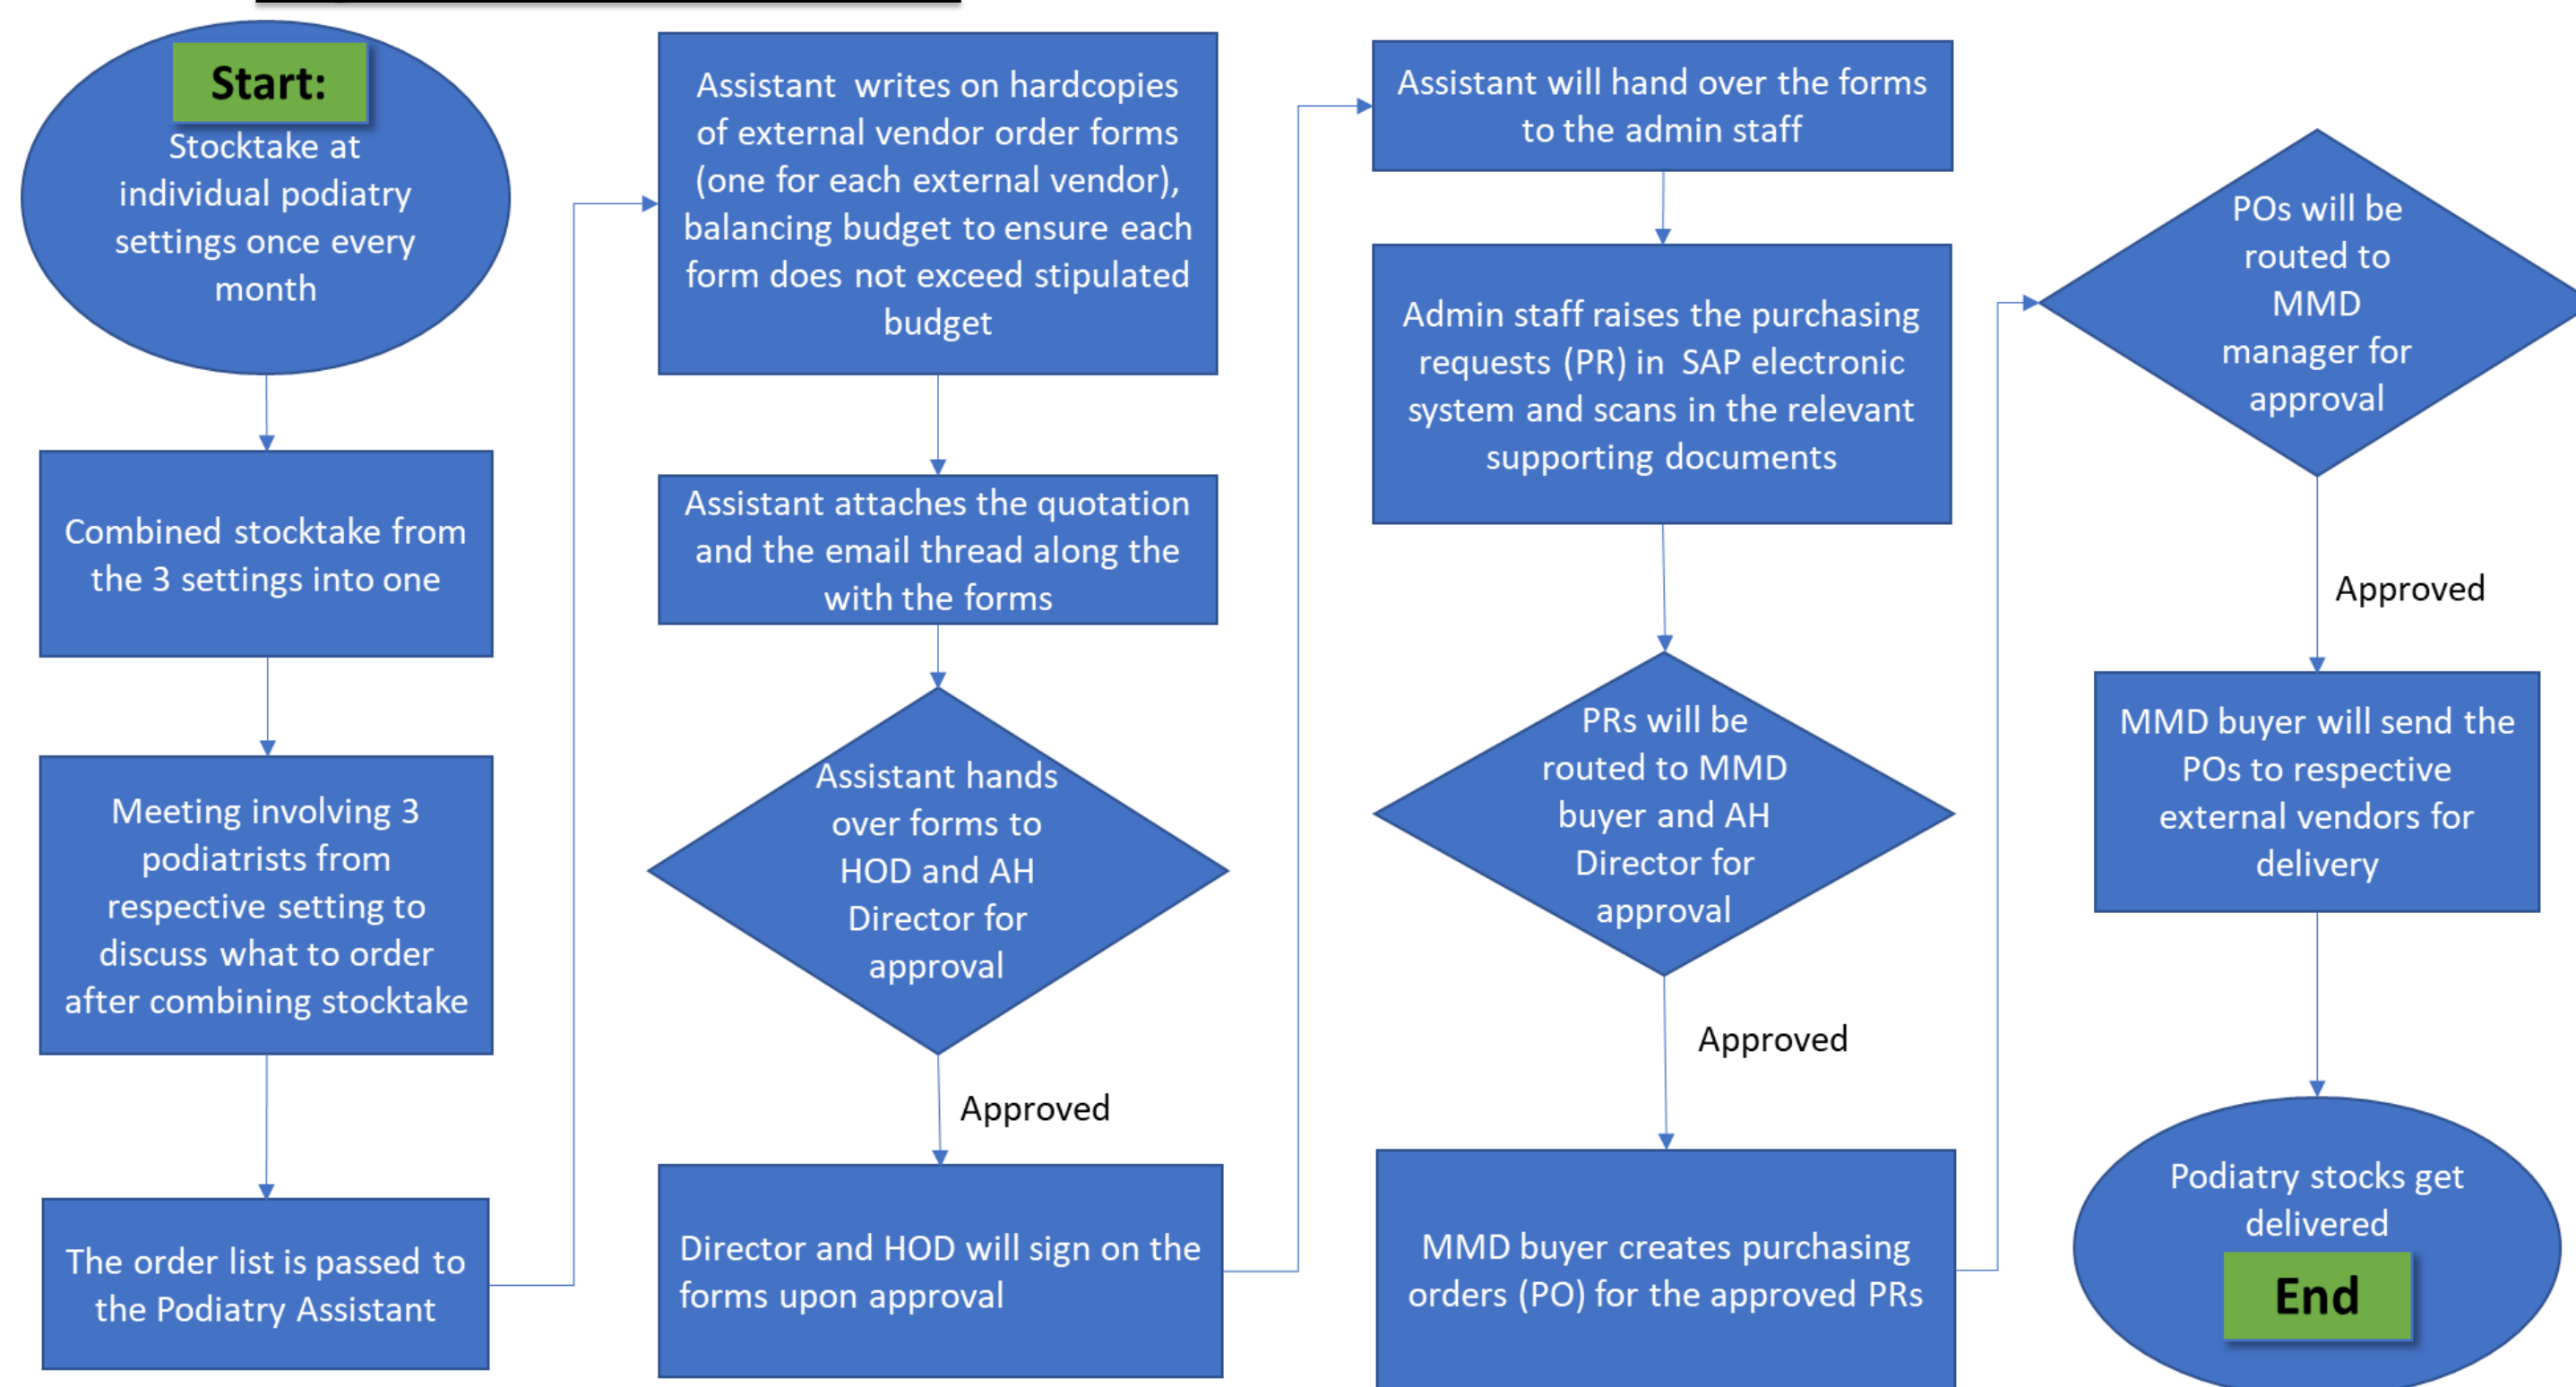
Start:
Stocktake at individual podiatry settings once every month

Combined stocktake from the 3 settings into one

Meeting involving 3 podiatrists from respective setting to discuss what to order after combining stocktake

The order list is passed to the Podiatry Assistant

Assistant writes on hardcopies of external vendor order forms (one for each external vendor), balancing budget to ensure each form does not exceed stipulated budget

Assistant attaches the quotation and the email thread along the with the forms

Assistant hands over forms to HOD and AH Director for approval

Approved

Director and HOD will sign on the forms upon approval

Assistant will hand over the forms to the admin staff

Admin staff raises the purchasing requests (PR) in SAP electronic system and scans in the relevant supporting documents

PRs will be routed to MMD buyer and AH Director for approval

Approved

MMD buyer creates purchasing orders (PO) for the approved PRs

POs will be routed to MMD manager for approval

Approved

MMD buyer will send the POs to respective external vendors for delivery

Podiatry stocks get delivered
End